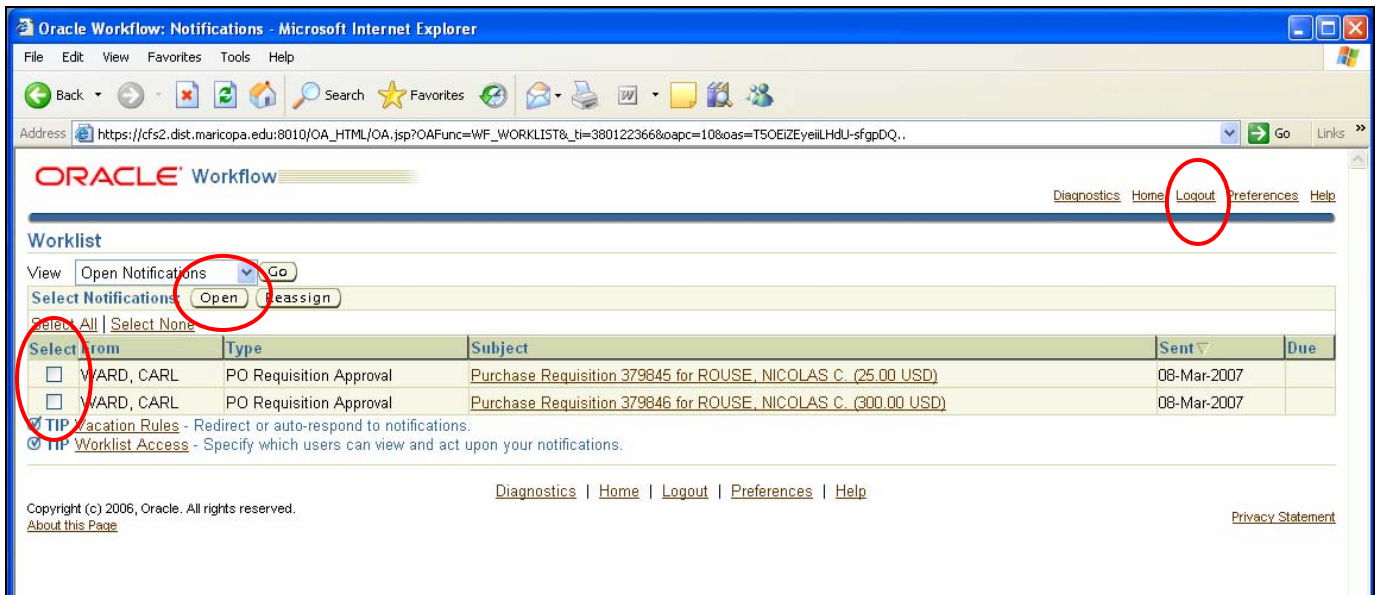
Oracle Workflow: Notifications - Microsoft Internet Explorer

File Edit View Favorites Tools Help

Back Search Favorites

Address https://cfs2.dist.maricopa.edu:8010/OA_HTML/OA.jsp?OAFunc=WF_WORKLIST&_ti=380122366&oapc=10&oas=T5OEiZEyeiiLHdU-sfgpDQ.. Go Links

ORACLE Workflow

Diagnostics Home Logout Preferences Help

Worklist

View Open Notifications Go

Select Notifications: Open Reassign

Select All | Select None

| Select | From | Type | Subject | Sent | Due |
|---|---|---|---|---|---|
| ☐ | WARD, CARL | PO Requisition Approval | Purchase Requisition 379845 for ROUSE, NICOLAS C. (25.00 USD) | 08-Mar-2007 | |
| ☐ | WARD, CARL | PO Requisition Approval | Purchase Requisition 379846 for ROUSE, NICOLAS C. (300.00 USD) | 08-Mar-2007 | |

TIP Vacation Rules - Redirect or auto-respond to notifications.
TIP Worklist Access - Specify which users can view and act upon your notifications.

Diagnostics | Home | Logout | Preferences | Help

Copyright (c) 2006, Oracle. All rights reserved.
About this Page

Privacy Statement